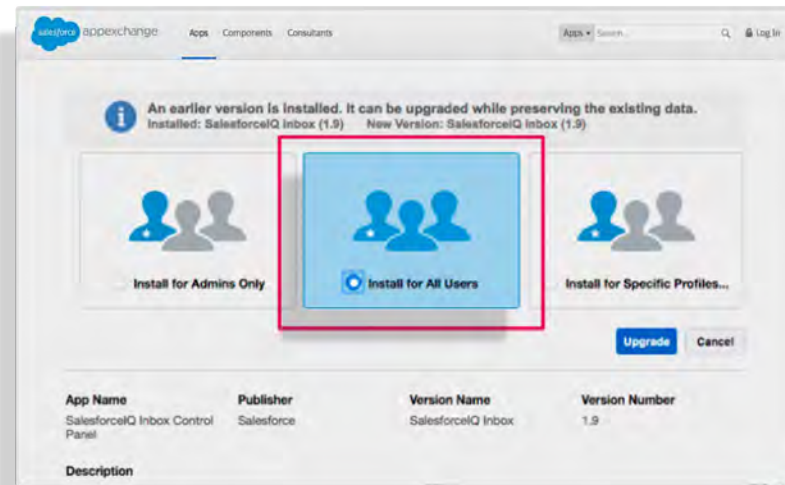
salesforce appexchange Apps Components Consultants Apps ▾ Search Log In

An earlier version is installed. It can be upgraded while preserving the existing data.
Installed: SalesforceIQ Inbox (1.9) New Version: SalesforceIQ Inbox (1.9)

Install for Admins Only

Install for All Users

Install for Specific Profiles...

Upgrade Cancel

| App Name | Publisher | Version Name | Version Number |
|---|---|---|---|
| SalesforceIQ Inbox Control Panel | Salesforce | SalesforceIQ Inbox | 1.9 |

Description